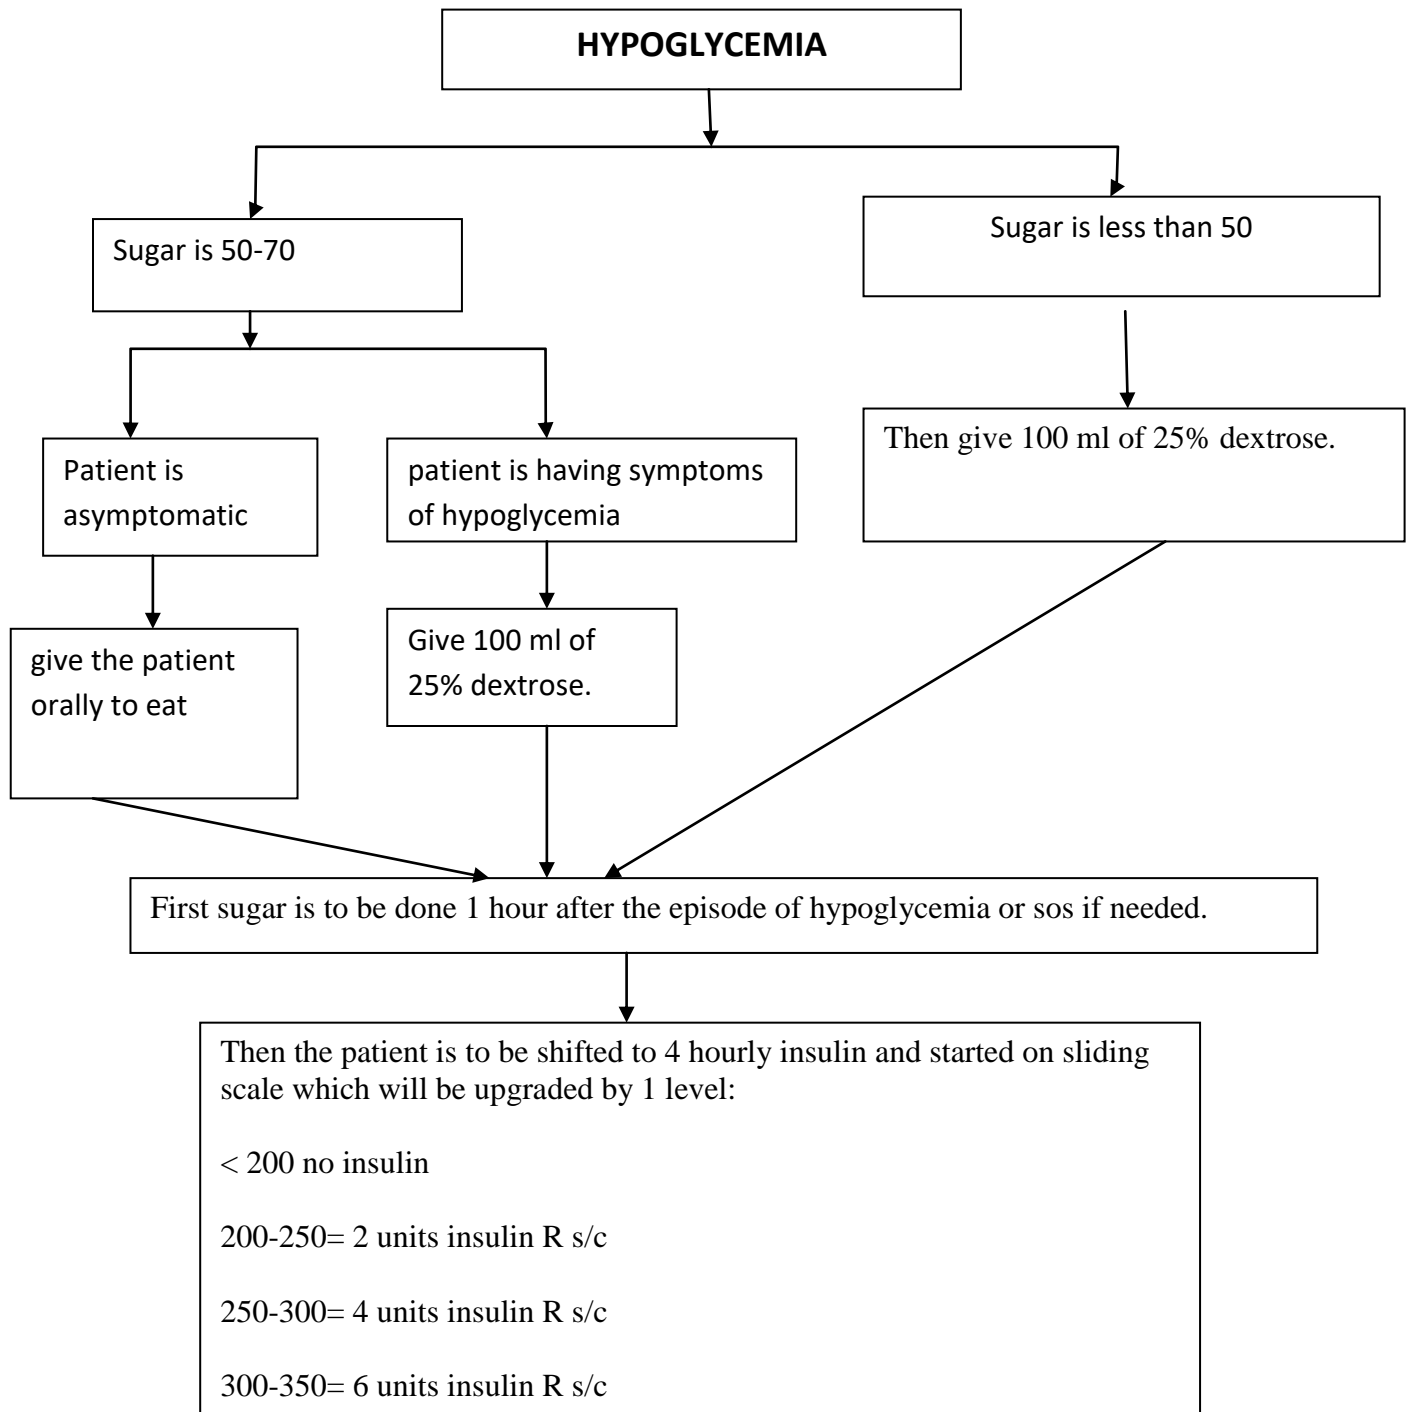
HYPOGLYCEMIA

Sugar is 50-70

Sugar is less than 50

Patient is asymptomatic

patient is having symptoms of hypoglycemia

Then give 100 ml of 25% dextrose.

give the patient orally to eat

Give 100 ml of 25% dextrose.

First sugar is to be done 1 hour after the episode of hypoglycemia or sos if needed.

Then the patient is to be shifted to 4 hourly insulin and started on sliding scale which will be upgraded by 1 level:

< 200 no insulin

200-250= 2 units insulin R s/c

250-300= 4 units insulin R s/c

300-350= 6 units insulin R s/c